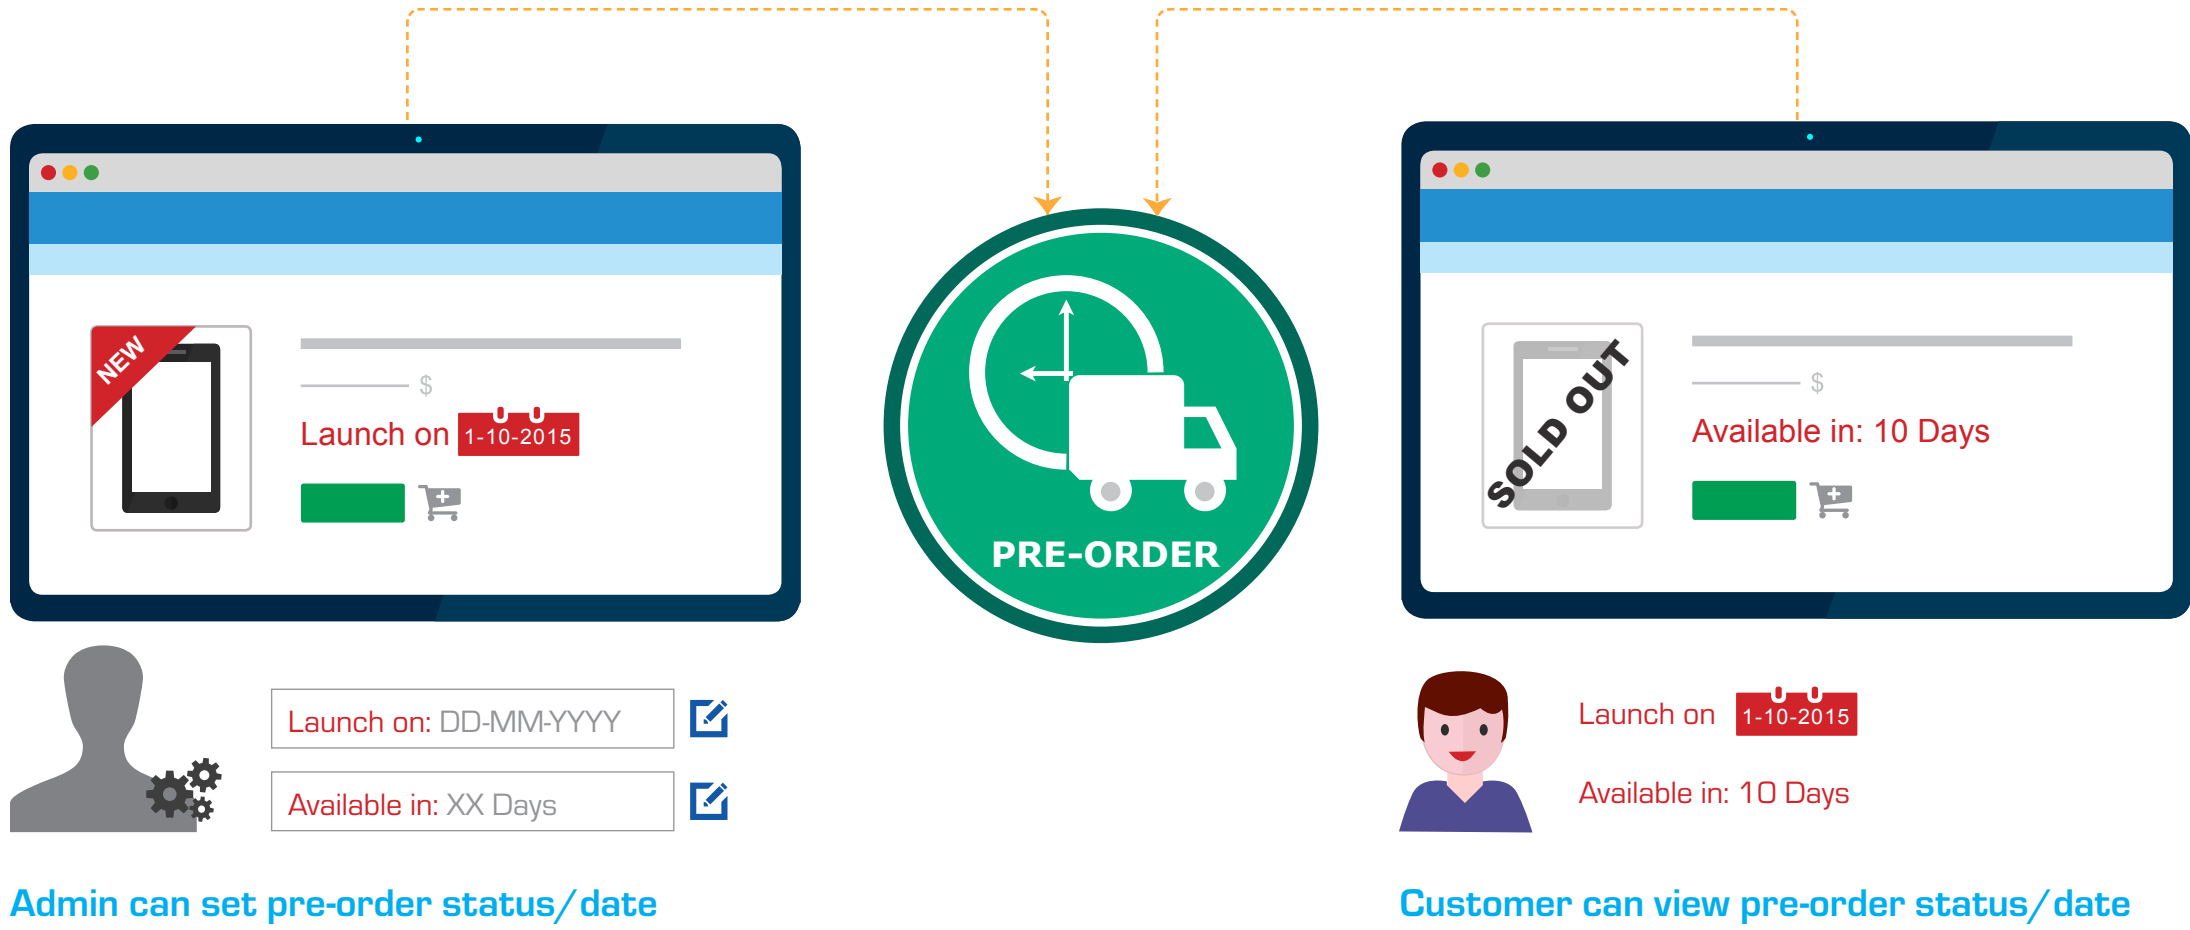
NEW

$

Launch on 1-10-2015

PRE-ORDER

SOLD OUT

$

Available in: 10 Days

Launch on: DD-MM-YYYY

Available in: XX Days

Launch on 1-10-2015

Available in: 10 Days

Admin can set pre-order status/date

Customer can view pre-order status/date